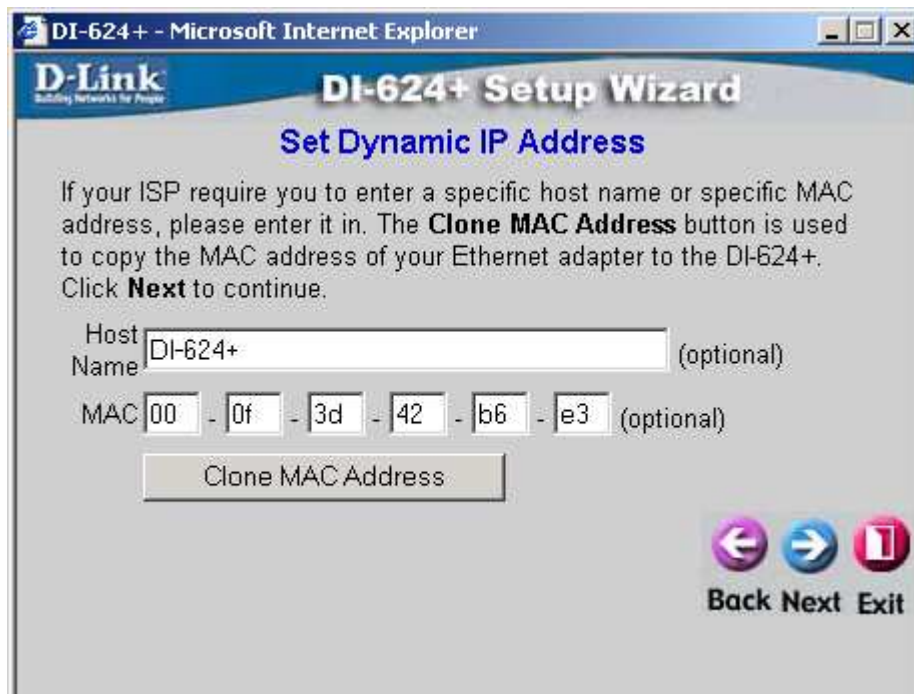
DI-624+ - Microsoft Internet Explorer

D-Link
Building Networks for People

DI-624+ Setup Wizard

Set Dynamic IP Address

If your ISP require you to enter a specific host name or specific MAC address, please enter it in. The **Clone MAC Address** button is used to copy the MAC address of your Ethernet adapter to the DI-624+. Click **Next** to continue.

Host Name DI-624+ (optional)

MAC 00 - 0f - 3d - 42 - b6 - e3 (optional)

Clone MAC Address

Back Next Exit